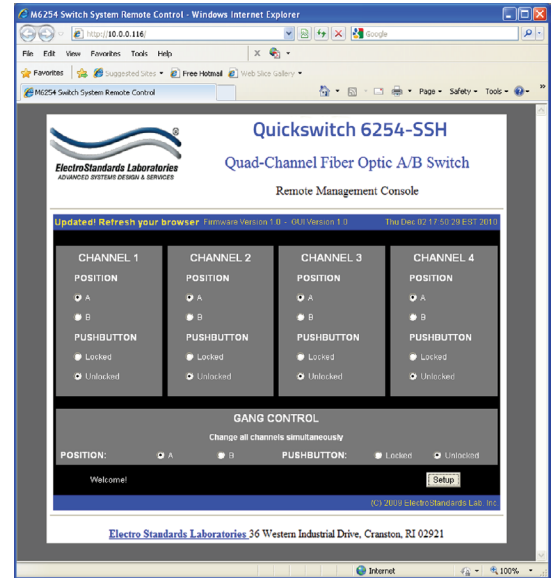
M6254 Switch System Remote Control - Windows Internet Explorer

http://10.0.0.116/

Google

File Edit View Favorites Tools Help

Favorites Suggested Sites Free Hotmail Web Slice Gallery

M6254 Switch System Remote Control

Page Safety Tools

®

ElectroStandards Laboratories
ADVANCED SYSTEMS DESIGN & SERVICES

Quickswitch 6254-SSH

Quad-Channel Fiber Optic A/B Switch

Remote Management Console

Updated! Refresh your browser Firmware Version 1.0 - GUI Version 1.0 Thu Dec 02 17:50:29 EST 2010

CHANNEL 1
POSITION
A
B
PUSHBUTTON
Locked
Unlocked

CHANNEL 2
POSITION
A
B
PUSHBUTTON
Locked
Unlocked

CHANNEL 3
POSITION
A
B
PUSHBUTTON
Locked
Unlocked

CHANNEL 4
POSITION
A
B
PUSHBUTTON
Locked
Unlocked

GANG CONTROL
Change all channels simultaneously
POSITION: A B PUSHBUTTON: Locked Unlocked

Welcome!

Setup

(C) 2009 ElectroStandards Lab. Inc.

Electro Standards Laboratories 36 Western Industrial Drive, Cranston, RI 02921

Internet

100%